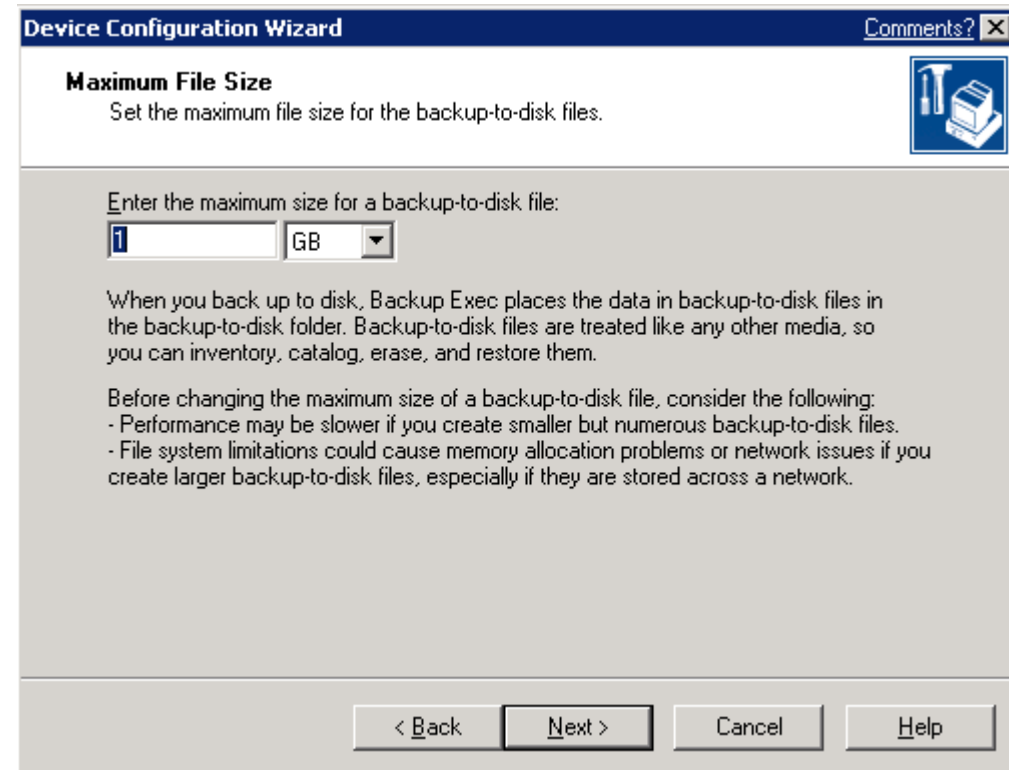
Device Configuration Wizard

Comments?

Maximum File Size

Set the maximum file size for the backup-to-disk files.

Enter the maximum size for a backup-to-disk file:

1

GB

When you back up to disk, Backup Exec places the data in backup-to-disk files in the backup-to-disk folder. Backup-to-disk files are treated like any other media, so you can inventory, catalog, erase, and restore them.

Before changing the maximum size of a backup-to-disk file, consider the following:
- Performance may be slower if you create smaller but numerous backup-to-disk files.
- File system limitations could cause memory allocation problems or network issues if you create larger backup-to-disk files, especially if they are stored across a network.

< Back

Next >

Cancel

Help